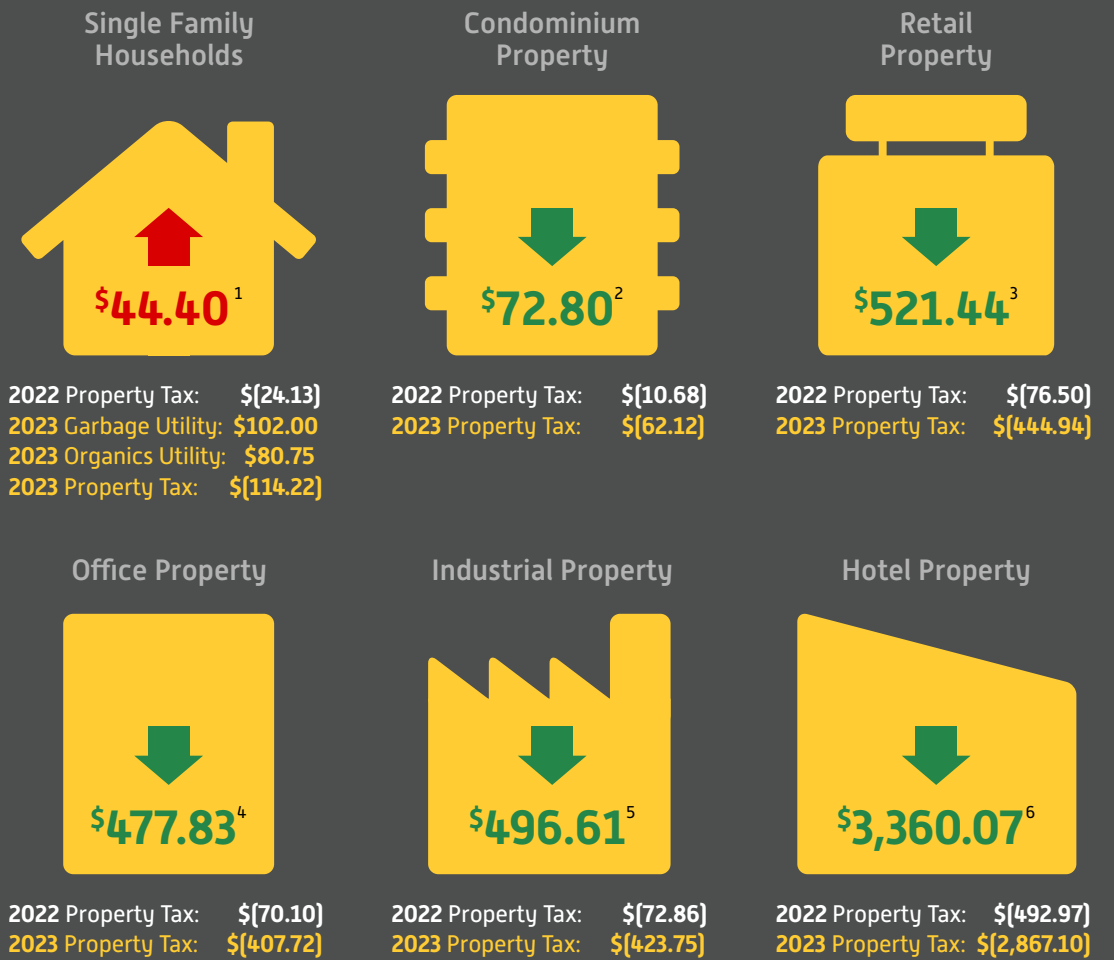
Single Family Households

$44.40 1

2022 Property Tax: $(24.13)
2023 Garbage Utility: $102.00
2023 Organics Utility: $80.75
2023 Property Tax: $(114.22)

Condominium Property

$72.80 2

2022 Property Tax: $(10.68)
2023 Property Tax: $(62.12)

Retail Property

$521.44 3

2022 Property Tax: $(76.50)
2023 Property Tax: $(444.94)

Office Property

$477.83 4

2022 Property Tax: $(70.10)
2023 Property Tax: $(407.72)

Industrial Property

$496.61 5

2022 Property Tax: $(72.86)
2023 Property Tax: $(423.75)

Hotel Property

$3,360.07 6

2022 Property Tax: $(492.97)
2023 Property Tax: $(2,867.10)